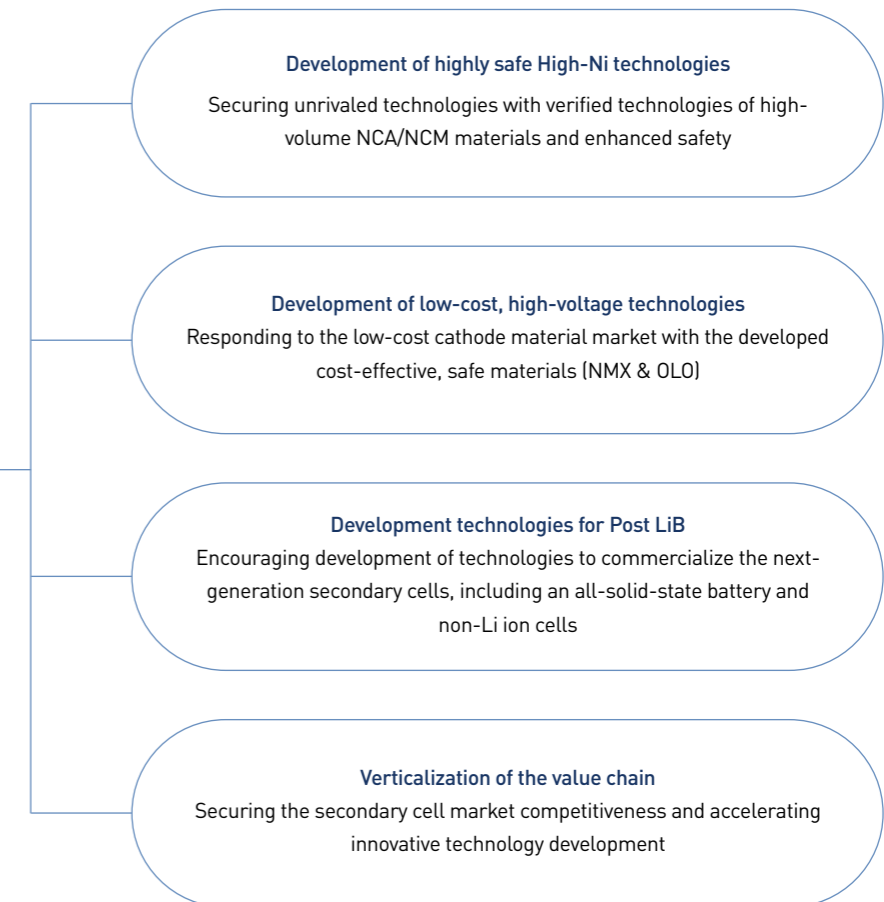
Development of highly safe High-Ni technologies
Securing unrivaled technologies with verified technologies of high-volume NCA/NCM materials and enhanced safety

Development of low-cost, high-voltage technologies
Responding to the low-cost cathode material market with the developed cost-effective, safe materials (NMX & OLO)

Development technologies for Post LiB
Encouraging development of technologies to commercialize the next-generation secondary cells, including an all-solid-state battery and non-Li ion cells

Verticalization of the value chain
Securing the secondary cell market competitiveness and accelerating innovative technology development